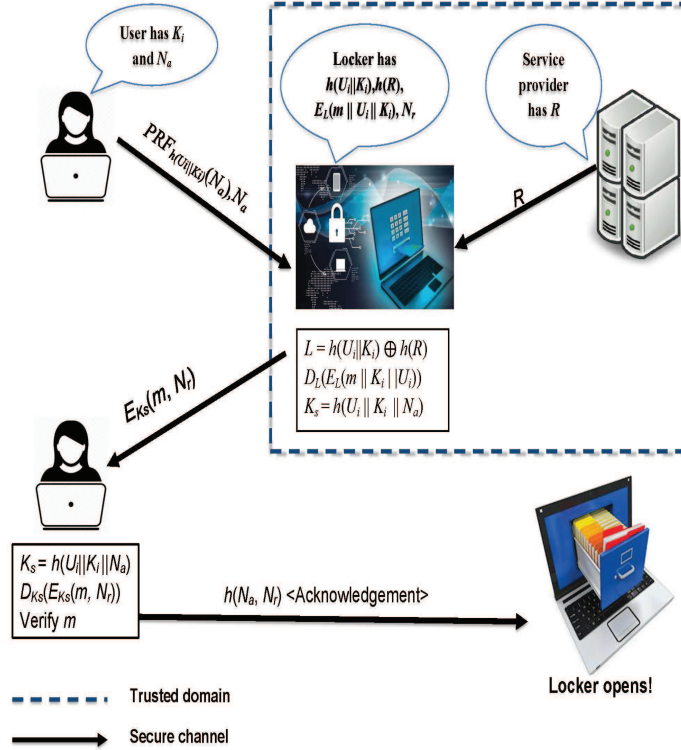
User has $K_i$ and $N_a$

Locker has $h(U_i||K_i)$,$h(R)$, $E_L(m \,||\, U_i||\, K_i)$, $N_r$

Service provider has $R$

$PRF_{h(U_i||K_i)}(N_a)$,$N_a$

R

$L = h(U_i||K_i) \oplus h(R)$
$D_L(E_L(m \,||\, K_i \,|\, |U_i))$
$K_s = h(U_i \,||\, K_i \,||\, N_a)$

$E_{Ks}(m, N_r)$

$K_s = h(U_i||K_i||N_a)$
$D_{Ks}(E_{Ks}(m, N_r))$
Verify $m$

$h(N_a, N_r)$ <Acknowledgement>

Locker opens!

Trusted domain

Secure channel